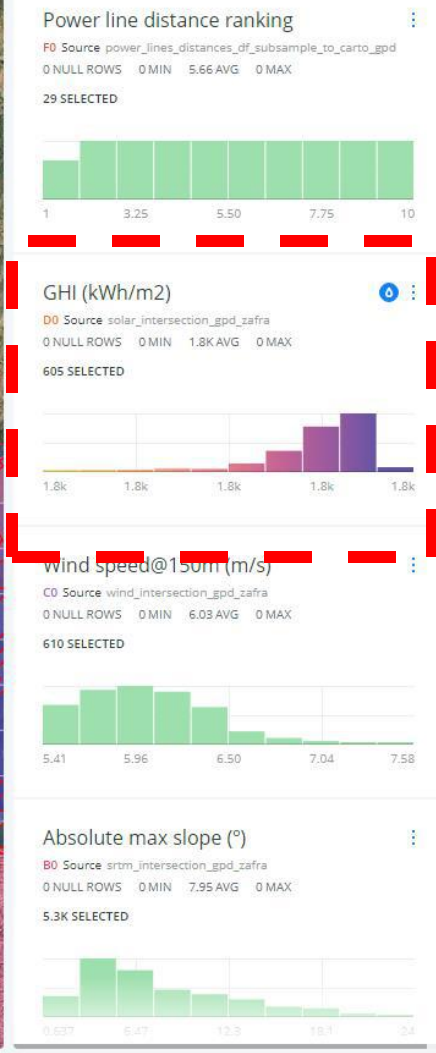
Power line distance ranking

F0 Source power_lines_distances_df_subsample_to_carto_gpd

0 NULL ROWS 0 MIN 5.66 AVG 0 MAX

29 SELECTED

1 3.25 5.50 7.75 10

GHI (kWh/m2)

D0 Source solar_intersection_gpd_zafra

0 NULL ROWS 0 MIN 1.8K AVG 0 MAX

605 SELECTED

1.8k 1.8k 1.8k 1.8k 1.8k

Wind speed@150m (m/s)

C0 Source wind_intersection_gpd_zafra

0 NULL ROWS 0 MIN 6.03 AVG 0 MAX

610 SELECTED

5.41 5.96 6.50 7.04 7.58

Absolute max slope (°)

B0 Source srtm_intersection_gpd_zafra

0 NULL ROWS 0 MIN 7.95 AVG 0 MAX

5.3K SELECTED

0.637 6.47 12.3 18.1 24